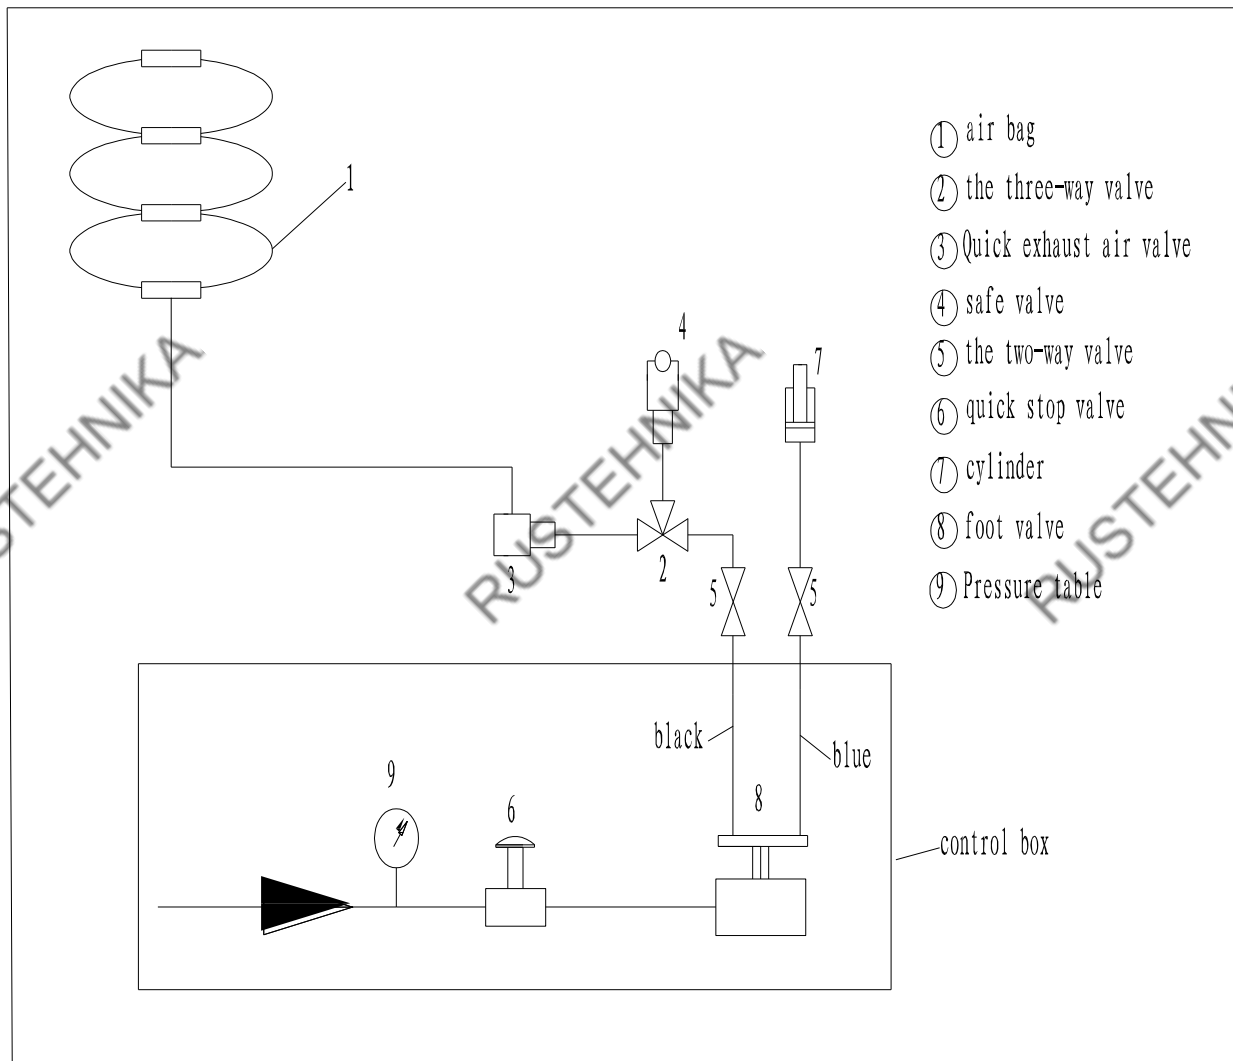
1

4

7

3

2

5

5

black

blue

9

6

8

control box

① air bag
② the three-way valve
③ Quick exhaust air valve
④ safe valve
⑤ the two-way valve
⑥ quick stop valve
⑦ cylinder
⑧ foot valve
⑨ Pressure table

RUSTEHNIKA
RUSTEHNIKA
RUSTEHNIKA